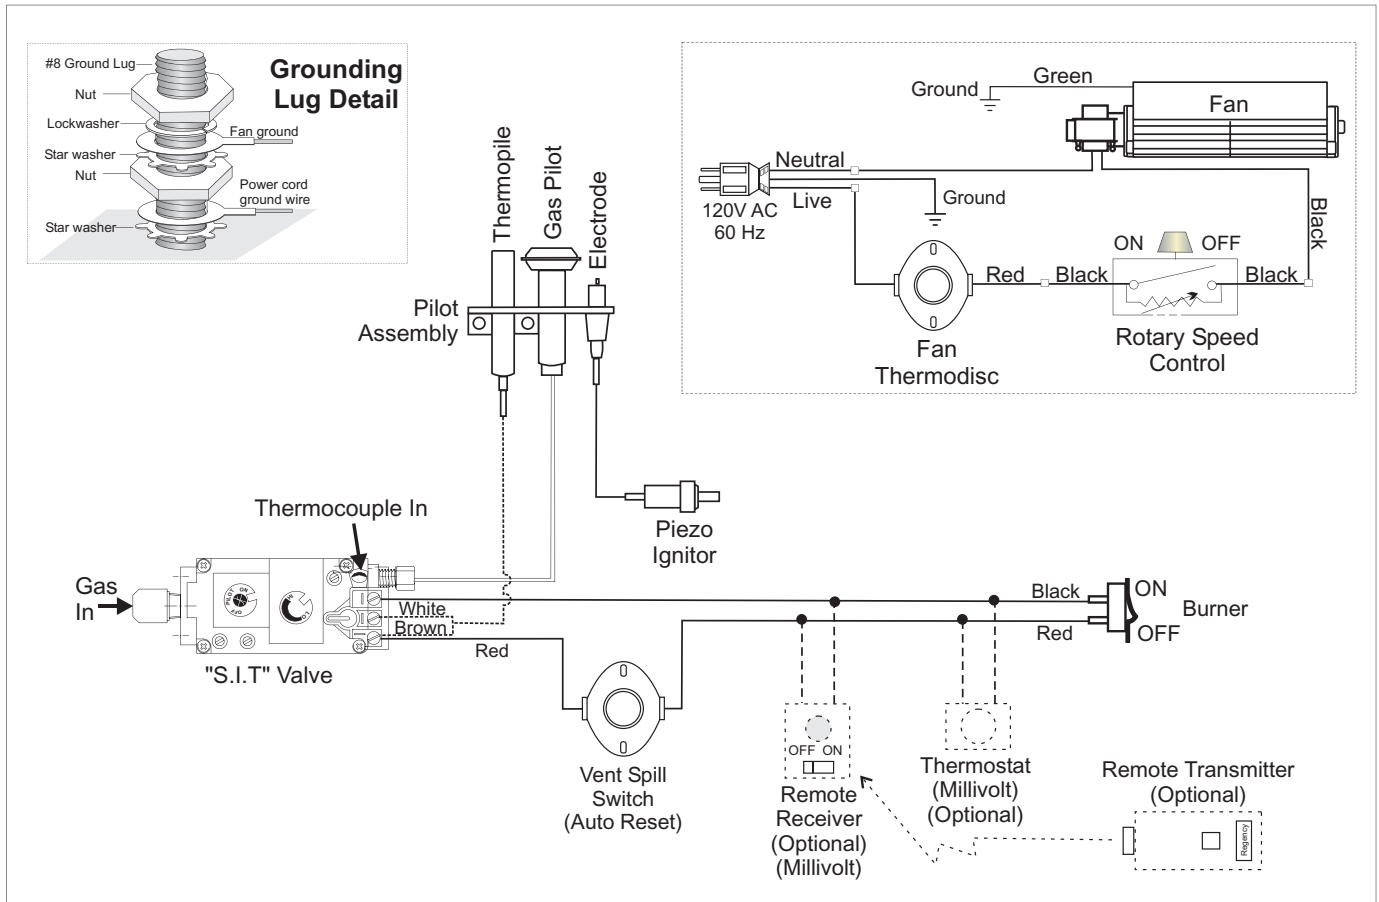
Grounding Lug Detail

#8 Ground Lug
Nut
Lockwasher
Fan ground
Star washer
Nut
Power cord ground wire
Star washer

Thermopile
Gas Pilot
Electrode
Pilot Assembly

Ground
Green
Fan
Neutral
120V AC 60 Hz
Live
Ground
Black
ON
OFF
Red
Black
Black
Fan Thermodisc
Rotary Speed Control

Thermocouple In
Piezo Ignitor
Gas In
White
Brown
Red
"S.I.T" Valve
Black
ON
Burner
Red
OFF

Vent Spill Switch (Auto Reset)
OFF ON
Remote Receiver (Optional) (Millivolt)
Thermostat (Millivolt) (Optional)
Remote Transmitter (Optional)
Regency